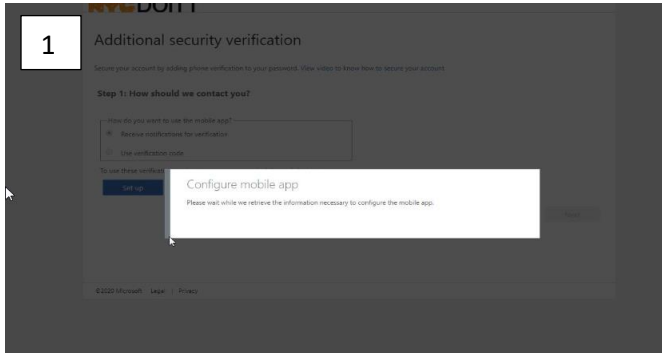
1

Additional security verification

Secure your account by adding phone verification to your password. View video to know how to secure your account

Step 1: How should we contact you?

How do you want to use the mobile app?

Receive notifications for verification

Use verification code

To use these verificat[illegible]

Set up

Configure mobile app

Please wait while we retrieve the information necessary to configure the mobile app.

Next

©2020 Microsoft Legal | Privacy